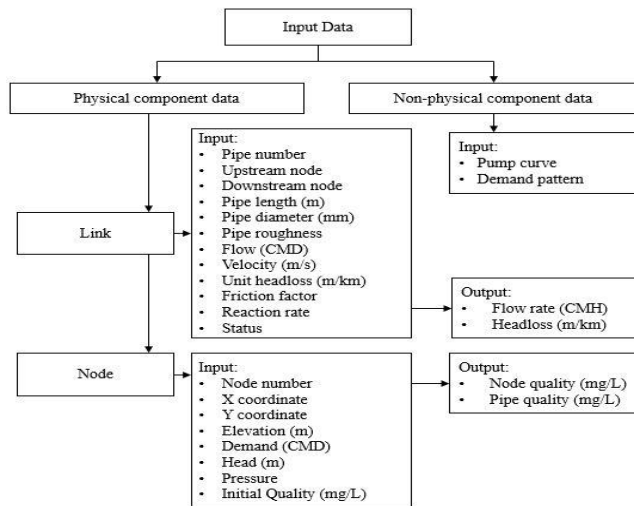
Input Data

Physical component data

Non-physical component data

Input:
- Pump curve
- Demand pattern

Link

Input:
- Pipe number
- Upstream node
- Downstream node
- Pipe length (m)
- Pipe diameter (mm)
- Pipe roughness
- Flow (CMD)
- Velocity (m/s)
- Unit headloss (m/km)
- Friction factor
- Reaction rate
- Status

Output:
- Flow rate (CMH)
- Headloss (m/km)

Node

Input:
- Node number
- X coordinate
- Y coordinate
- Elevation (m)
- Demand (CMD)
- Head (m)
- Pressure
- Initial Quality (mg/L)

Output:
- Node quality (mg/L)
- Pipe quality (mg/L)